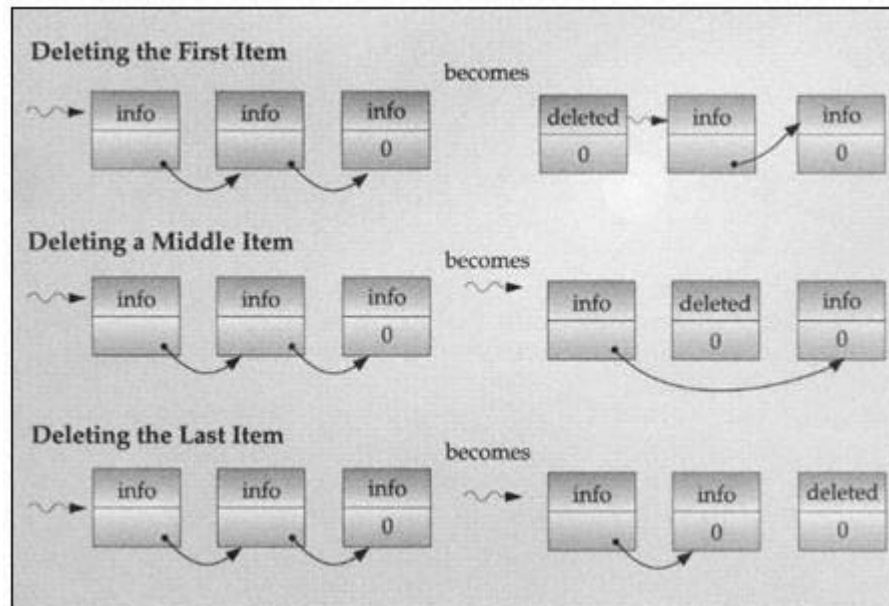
Deleting the First Item

info info info 0

becomes

deleted 0 info info 0

Deleting a Middle Item

info info info 0

becomes

info deleted 0 info 0

Deleting the Last Item

info info info 0

becomes

info info 0 deleted 0